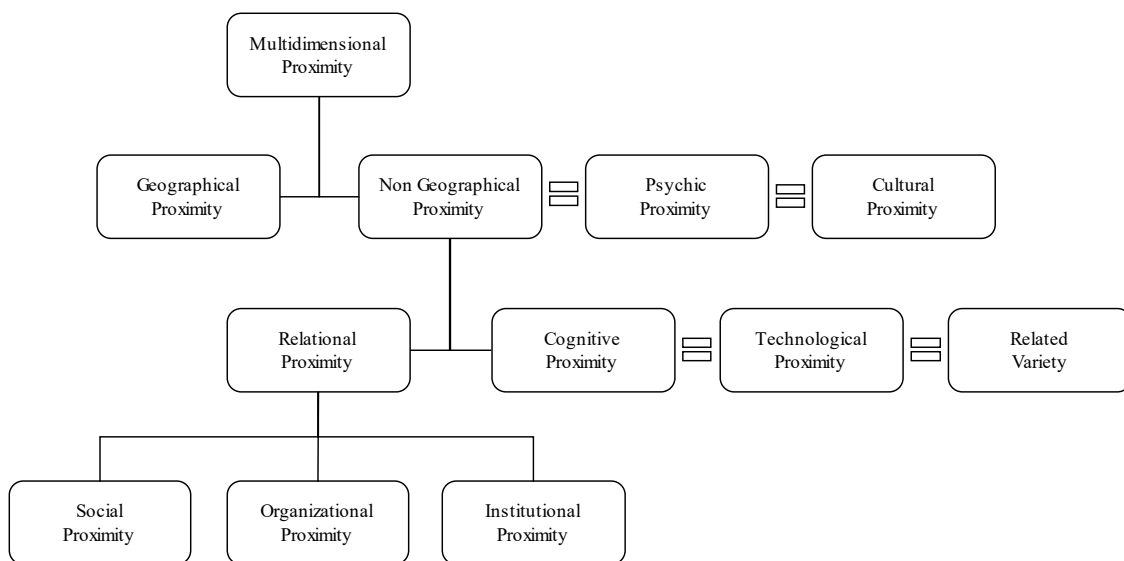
Multidimensional Proximity

Geographical Proximity

Non Geographical Proximity

Psychic Proximity

Cultural Proximity

Relational Proximity

Cognitive Proximity

Technological Proximity

Related Variety

Social Proximity

Organizational Proximity

Institutional Proximity